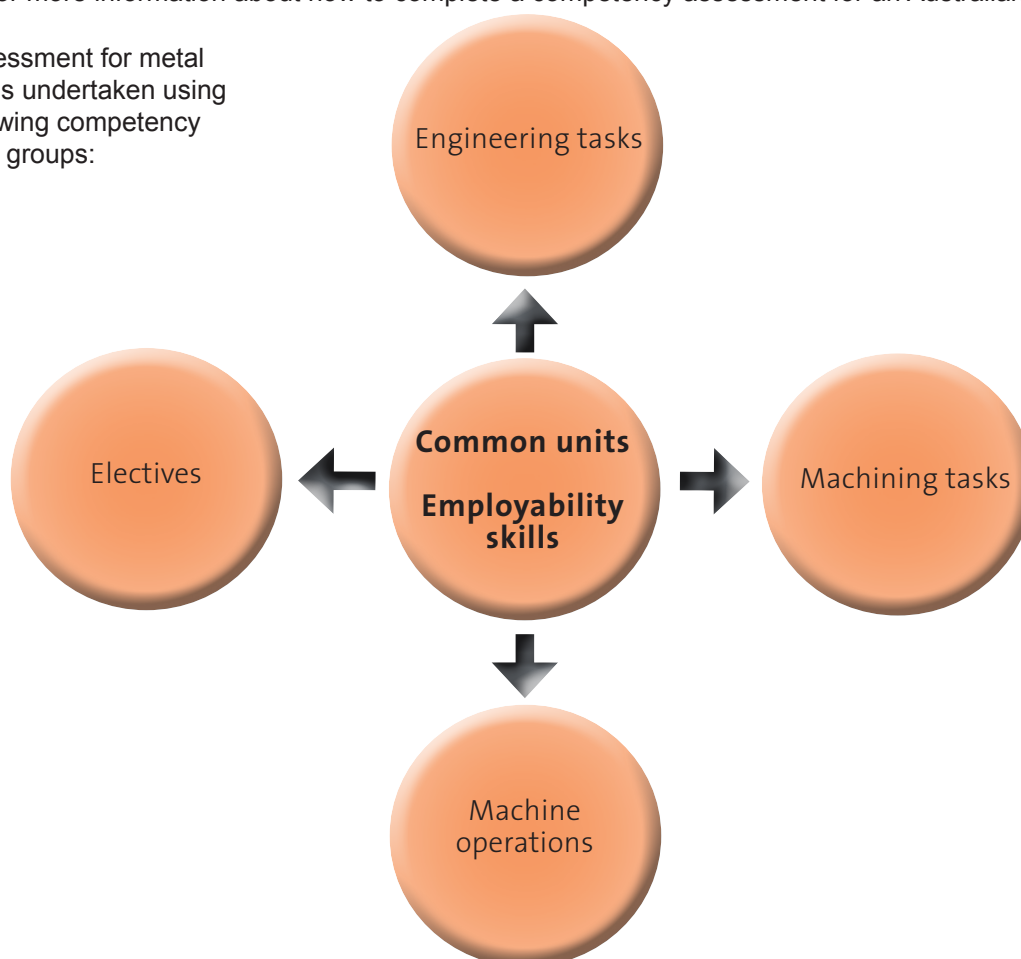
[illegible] more information about how to complete a competency assessment for an Australia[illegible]

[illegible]essment for metal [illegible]s undertaken using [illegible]wing competency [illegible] groups:

Engineering tasks

Electives

Common units

Employability skills

Machining tasks

Machine operations